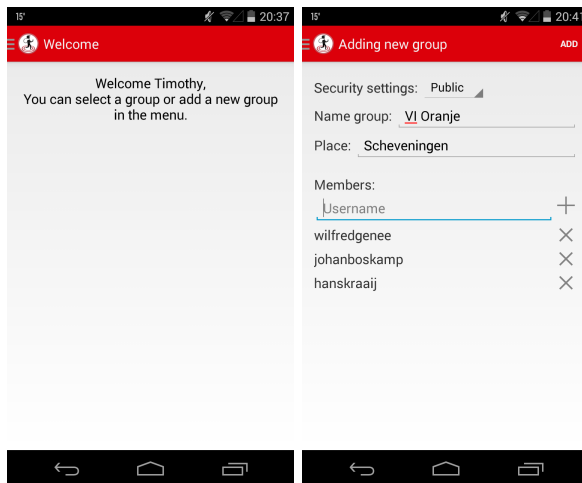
15° 20:37

Welcome

Welcome Timothy,
You can select a group or add a new group in the menu.

15° 20:41

Adding new group

ADD

Security settings: Public

Name group: VI Oranje

Place: Scheveningen

Members:

Username

wilfredgenee

johanboskamp

hanskraaij